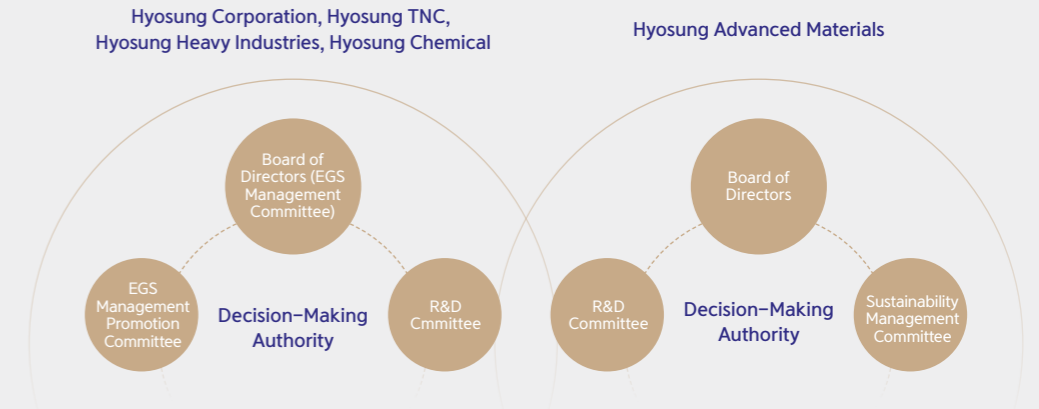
Hyosung Corporation, Hyosung TNC, Hyosung Heavy Industries, Hyosung Chemical

Hyosung Advanced Materials

Board of Directors (EGS Management Committee)

EGS Management Promotion Committee

Decision-Making Authority

R&D Cmmittee

Board of Directors

R&D Committee

Decision-Making Authority

Sustainability Management Committee